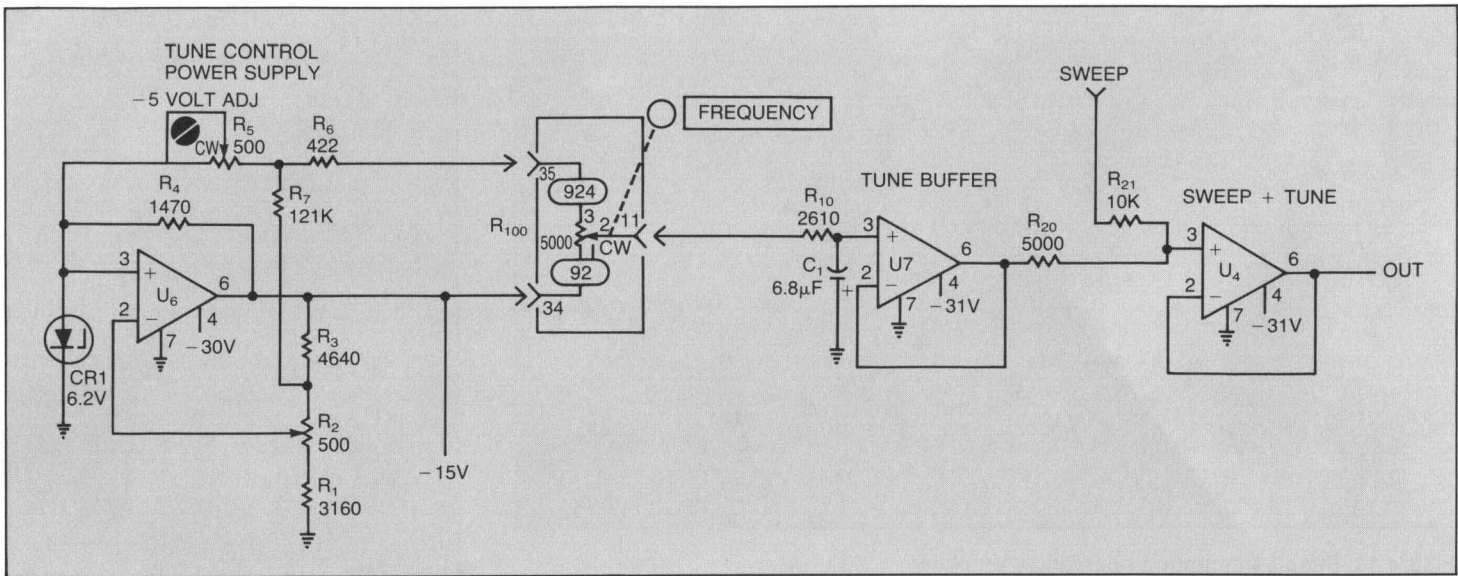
TUNE CONTROL POWER SUPPLY

−5 VOLT ADJ

$R_5$ 500 CW

$R_6$ 422

$R_4$ 1470

$R_7$ 121K

3 + $U_6$ 6
2 −
7 4 −30V

CR1 6.2V

$R_3$ 4640

$R_2$ 500

$R_1$ 3160

−15V

35
924
3
$R_{100}$ 5000 2 CW 11
92
34

FREQUENCY

TUNE BUFFER

$R_{10}$ 2610

$C_1$ 6.8μF

3 + U7 6
2 −
7 4 −31V

$R_{20}$ 5000

SWEEP

$R_{21}$ 10K

SWEEP + TUNE

3 + $U_4$ 6
2 −
7 4 −31V

OUT